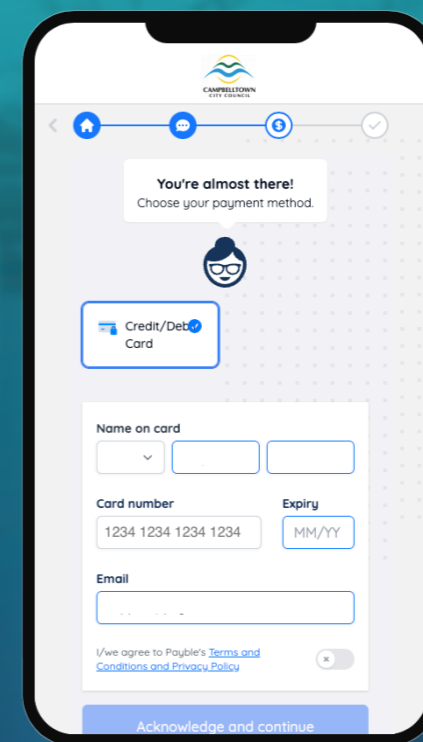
CAMPBELLTOWN CITY COUNCIL

You're almost there!
Choose your payment method.

Credit/Deb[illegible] Card

Name on card

Card number
1234 1234 1234 1234

Expiry
MM/YY

Email

I/we agree to Payble's Terms and Conditions and Privacy Policy

Acknowledge and continue